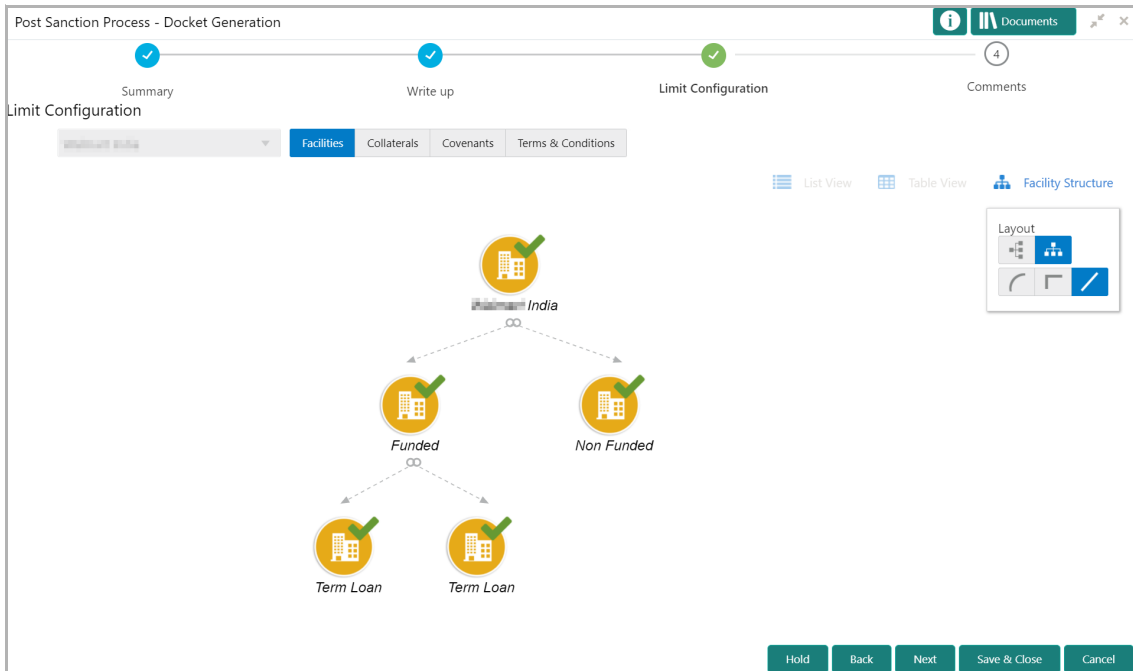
Post Sanction Process - Docket Generation

Documents

4

Summary

Write up

Limit Configuration

Comments

Limit Configuration

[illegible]

Facilities

Collaterals

Covenants

Terms & Conditions

List View

Table View

Facility Structure

Layout

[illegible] India

Funded

Non Funded

Term Loan

Term Loan

Hold

Back

Next

Save & Close

Cancel